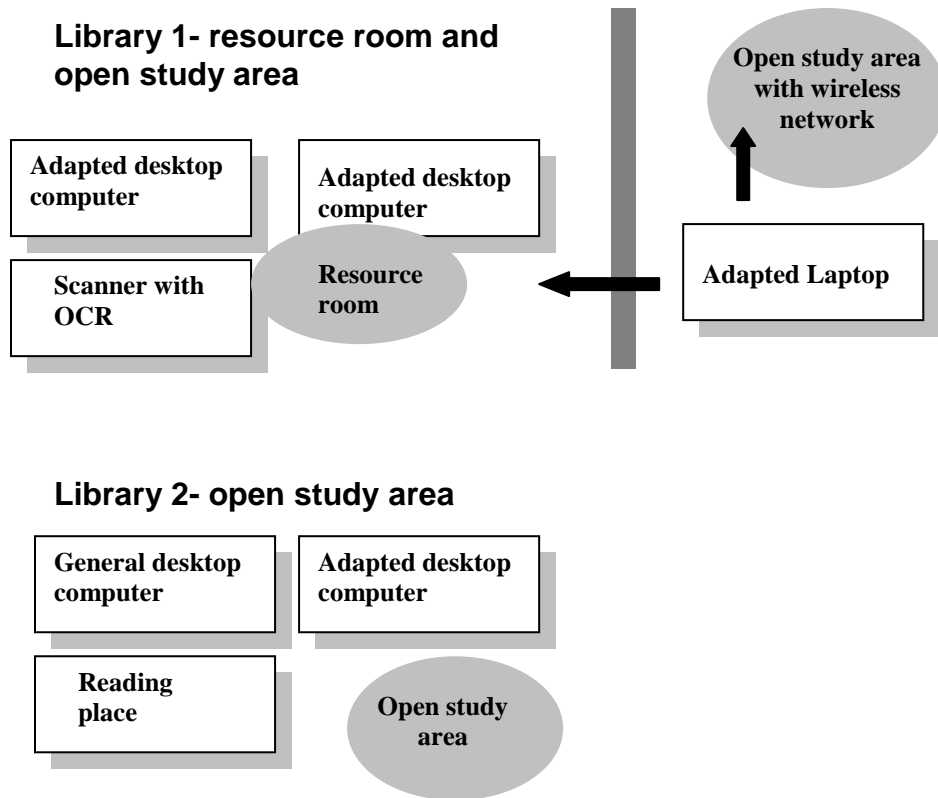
Library 1- resource room and open study area

Open study area with wireless network

Adapted desktop computer

Adapted desktop computer

Scanner with OCR

Resource room

Adapted Laptop

Library 2- open study area

General desktop computer

Adapted desktop computer

Reading place

Open study area